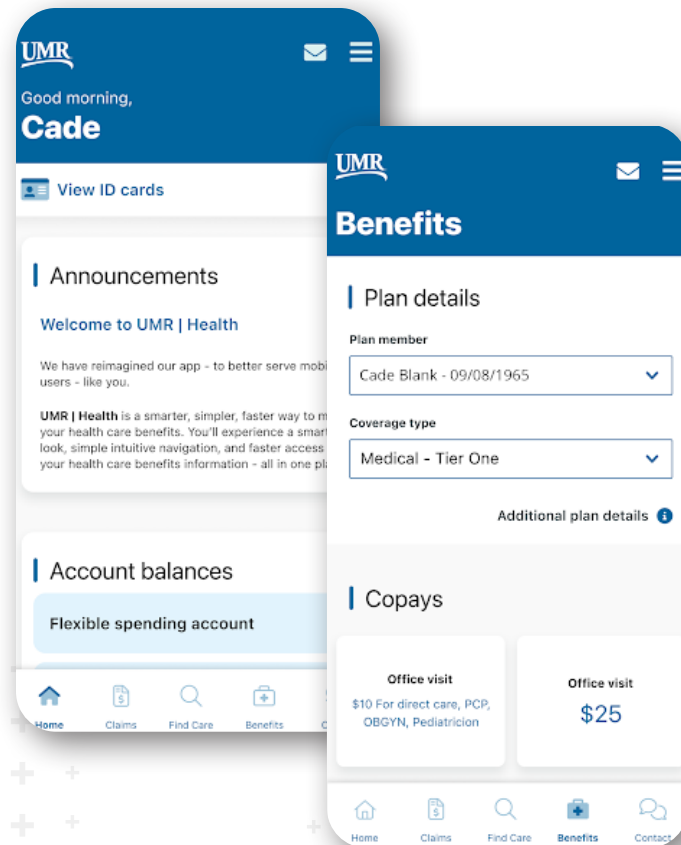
UMR

Good morning,
Cade

View ID cards

Announcements

Welcome to UMR | Health

We have reimagined our app - to better serve mobi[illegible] users - like you.

UMR | Health is a smarter, simpler, faster way to m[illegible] your health care benefits. You'll experience a smart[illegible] look, simple intuitive navigation, and faster access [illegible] your health care benefits information - all in one pl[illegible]

Account balances

Flexible spending account

Home Claims Find Care Benefits C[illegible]

UMR

Benefits

Plan details

Plan member

Cade Blank - 09/08/1965

Coverage type

Medical - Tier One

Additional plan details

Copays

Office visit
$10 For direct care, PCP, OBGYN, Pediatrician

Office visit
$25

Home Claims Find Care Benefits Contact